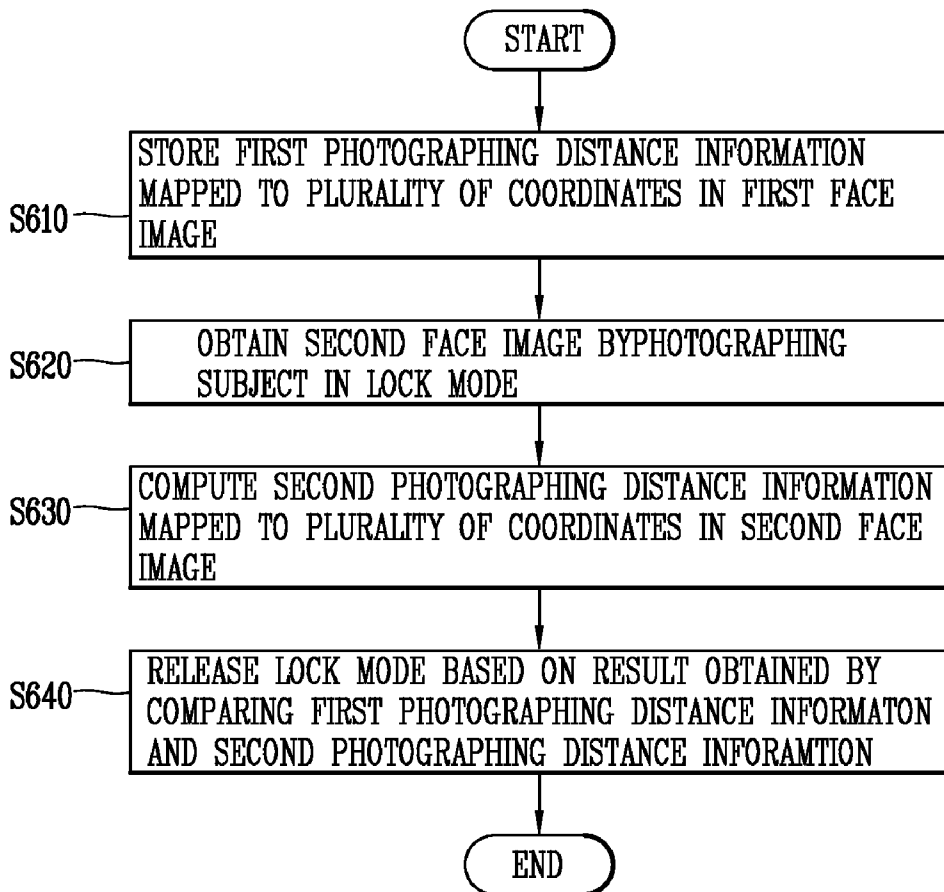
START

S610
STORE FIRST PHOTOGRAPHING DISTANCE INFORMATION MAPPED TO PLURALITY OF COORDINATES IN FIRST FACE IMAGE

S620
OBTAIN SECOND FACE IMAGE BYPHOTOGRAPHING SUBJECT IN LOCK MODE

S630
COMPUTE SECOND PHOTOGRAPHING DISTANCE INFORMATION MAPPED TO PLURALITY OF COORDINATES IN SECOND FACE IMAGE

S640
RELEASE LOCK MODE BASED ON RESULT OBTAINED BY COMPARING FIRST PHOTOGRAPHING DISTANCE INFORMATON AND SECOND PHOTOGRAPHING DISTANCE INFORAMTION

END